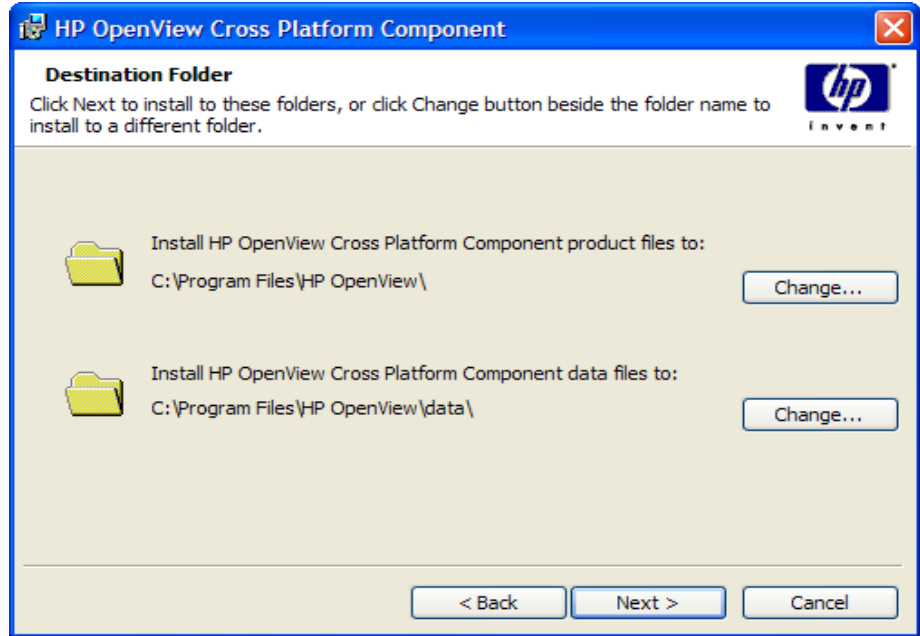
HP OpenView Cross Platform Component

Destination Folder

Click Next to install to these folders, or click Change button beside the folder name to install to a different folder.

hp
invent

Install HP OpenView Cross Platform Component product files to:

C:\Program Files\HP OpenView\

Change...

Install HP OpenView Cross Platform Component data files to:

C:\Program Files\HP OpenView\data\

Change...

< Back

Next >

Cancel